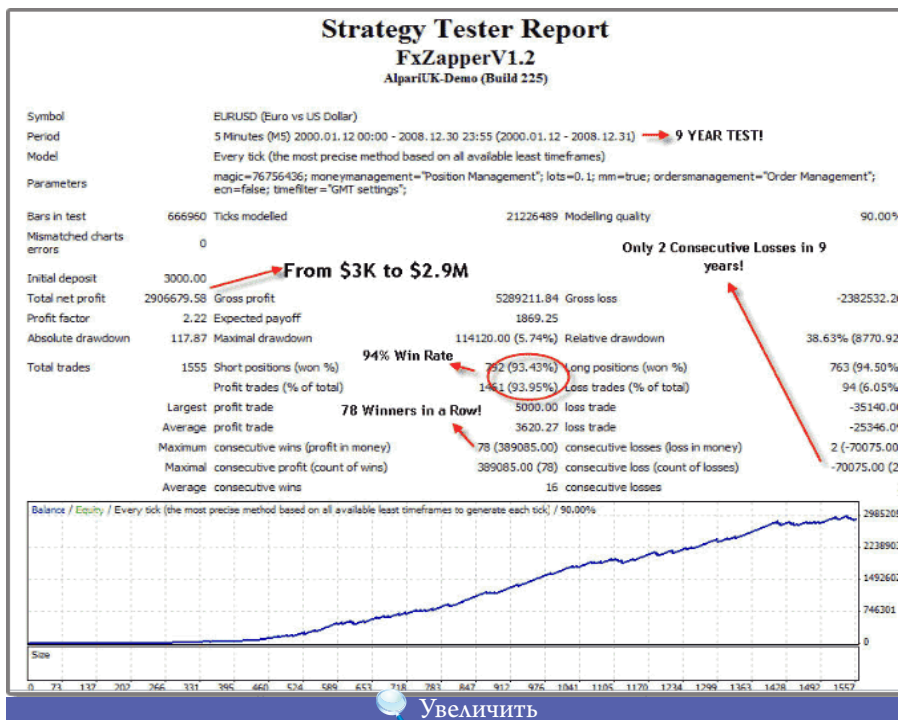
Strategy Tester Report
FxZapperV1.2
AlpariUK-Demo (Build 225)

| | | | | | |
|---|---|---|---|---|---|
| Symbol | EURUSD (Euro vs US Dollar) | | | | |
| Period | 5 Minutes (M5) 2000.01.12 00:00 - 2008.12.30 23:55 (2000.01.12 - 2008.12.31) | | | | |
| Model | Every tick (the most precise method based on all available least timeframes) | | | | |
| Parameters | magic=76756436; moneymanagement="Position Management"; lots=0.1; mm=true; ordersmanagement="Order Management"; ecn=false; timefilter="GMT settings"; | | | | |
| Bars in test | 666960 | Ticks modelled | 21226489 | Modelling quality | 90.00% |
| Mismatched charts errors | 0 | | | | |
| Initial deposit | 3000.00 | | | | |
| Total net profit | 2906679.58 | Gross profit | 5289211.84 | Gross loss | -2382532.2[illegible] |
| Profit factor | 2.22 | Expected payoff | 1869.25 | | |
| Absolute drawdown | 117.87 | Maximal drawdown | 114120.00 (5.74%) | Relative drawdown | 38.63% (8770.92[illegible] |
| Total trades | 1555 | Short positions (won %) | 792 (93.43%) | Long positions (won %) | 763 (94.50% |
| | | Profit trades (% of total) | 1461 (93.95%) | Loss trades (% of total) | 94 (6.05% |
| Largest | | profit trade | 5000.00 | loss trade | -35140.0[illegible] |
| Average | | profit trade | 3620.27 | loss trade | -25346.0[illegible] |
| Maximum | | consecutive wins (profit in money) | 78 (389085.00) | consecutive losses (loss in money) | 2 (-70075.00 |
| Maximal | | consecutive profit (count of wins) | 389085.00 (78) | consecutive loss (count of losses) | -70075.00 (2 |
| Average | | consecutive wins | 16 | consecutive losses | |

9 YEAR TEST!
From $3K to $2.9M
Only 2 Consecutive Losses in 9 years!
94% Win Rate
78 Winners in a Row!

Balance / Equity / Every tick (the most precise method based on all available least timeframes to generate each tick) / 90.00%
2985205
2238903
1492602
746301
0
Size
0 73 137 202 266 331 395 460 524 589 653 718 783 847 912 976 1041 1105 1170 1234 1299 1363 1428 1492 1557

Увеличить